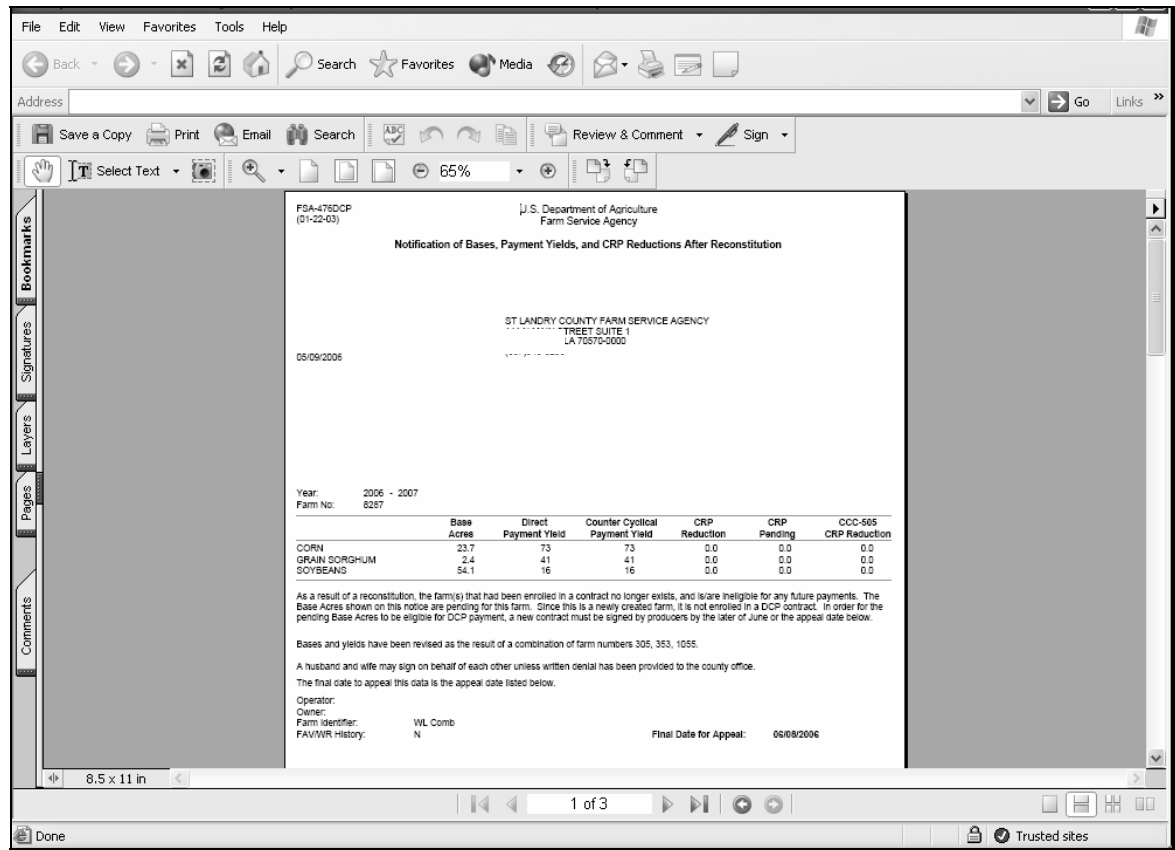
File Edit View Favorites Tools Help

Back Search Favorites Media

Address Go Links »

Save a Copy Print Email Search Review & Comment Sign

Select Text 65%

Bookmarks Signatures Layers Pages Comments

FSA-476DCP
(01-22-03)

U.S. Department of Agriculture
Farm Service Agency

Notification of Bases, Payment Yields, and CRP Reductions After Reconstitution

ST LANDRY COUNTY FARM SERVICE AGENCY
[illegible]TREET SUITE 1
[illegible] LA 70570-0000

05/09/2006

Year: 2006 - 2007
Farm No: 8287

| | Base Acres | Direct Payment Yield | Counter Cyclical Payment Yield | CRP Reduction | CRP Pending | CCC-505 CRP Reduction |
|---|---|---|---|---|---|---|
| CORN | 23.7 | 73 | 73 | 0.0 | 0.0 | 0.0 |
| GRAIN SORGHUM | 2.4 | 41 | 41 | 0.0 | 0.0 | 0.0 |
| SOYBEANS | 54.1 | 16 | 16 | 0.0 | 0.0 | 0.0 |

As a result of a reconstitution, the farm(s) that had been enrolled in a contract no longer exists, and is/are ineligible for any future payments. The Base Acres shown on this notice are pending for this farm. Since this is a newly created farm, it is not enrolled in a DCP contract. In order for the pending Base Acres to be eligible for DCP payment, a new contract must be signed by producers by the later of June or the appeal date below.

Bases and yields have been revised as the result of a combination of farm numbers 305, 353, 1055.

A husband and wife may sign on behalf of each other unless written denial has been provided to the county office.

The final date to appeal this data is the appeal date listed below.

Operator:
Owner:
Farm Identifier: WL Comb
FAV/WR History: N

Final Date for Appeal: 06/08/2006

8.5 x 11 in

1 of 3

Done

Trusted sites